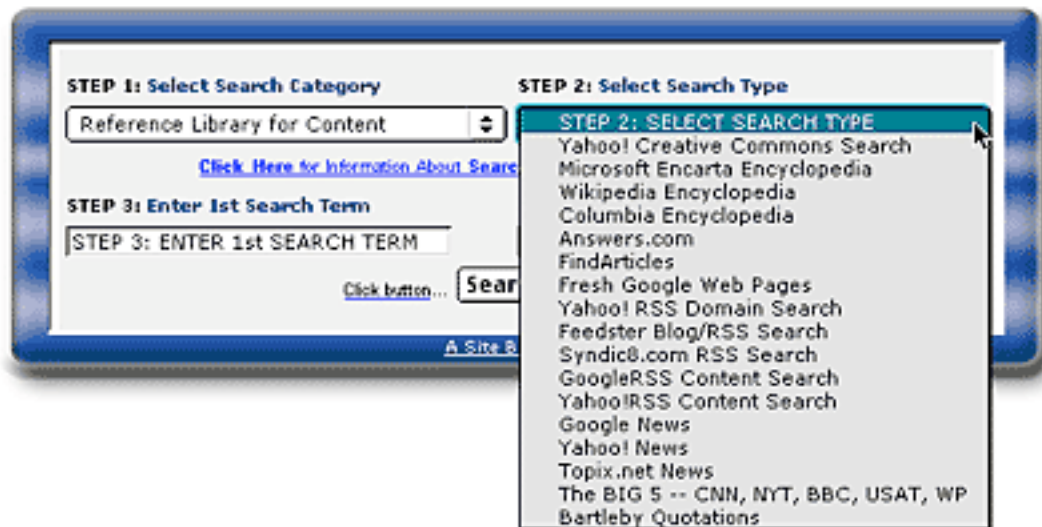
STEP 1: Select Search Category

Reference Library for Content

Click Here for Information About Searc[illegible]

STEP 3: Enter 1st Search Term

STEP 3: ENTER 1st SEARCH TERM

Click button... Sear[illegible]

A Site B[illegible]

STEP 2: Select Search Type

STEP 2: SELECT SEARCH TYPE
Yahoo! Creative Commons Search
Microsoft Encarta Encyclopedia
Wikipedia Encyclopedia
Columbia Encyclopedia
Answers.com
FindArticles
Fresh Google Web Pages
Yahoo! RSS Domain Search
Feedster Blog/RSS Search
Syndic8.com RSS Search
GoogleRSS Content Search
Yahoo!RSS Content Search
Google News
Yahoo! News
Topix.net News
The BIG 5 -- CNN, NYT, BBC, USAT, WP
Bartleby Quotations